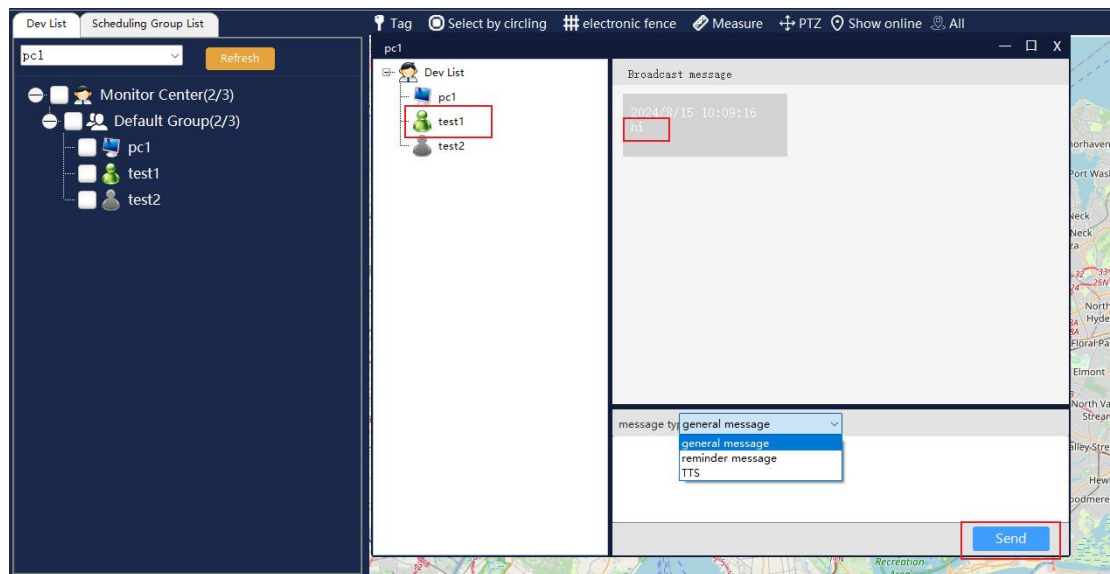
Dev List | Scheduling Group List

pc1

Refresh

Monitor Center(2/3)

Default Group(2/3)

pc1

test1

test2

Tag | Select by circling | electronic fence | Measure | PTZ | Show online | All

pc1

— ☐ X

Dev List

pc1

test1

test2

Broadcast message

2024/3/15 10:09:16
hi

message typ general message

general message
reminder message
TTS

Send

orhaven
Port Wash
Neck
Neck
North
Hyde
Floral Pa
Elmont
North Va
Stream
alley Stre
Hew
oodmere
Recreation